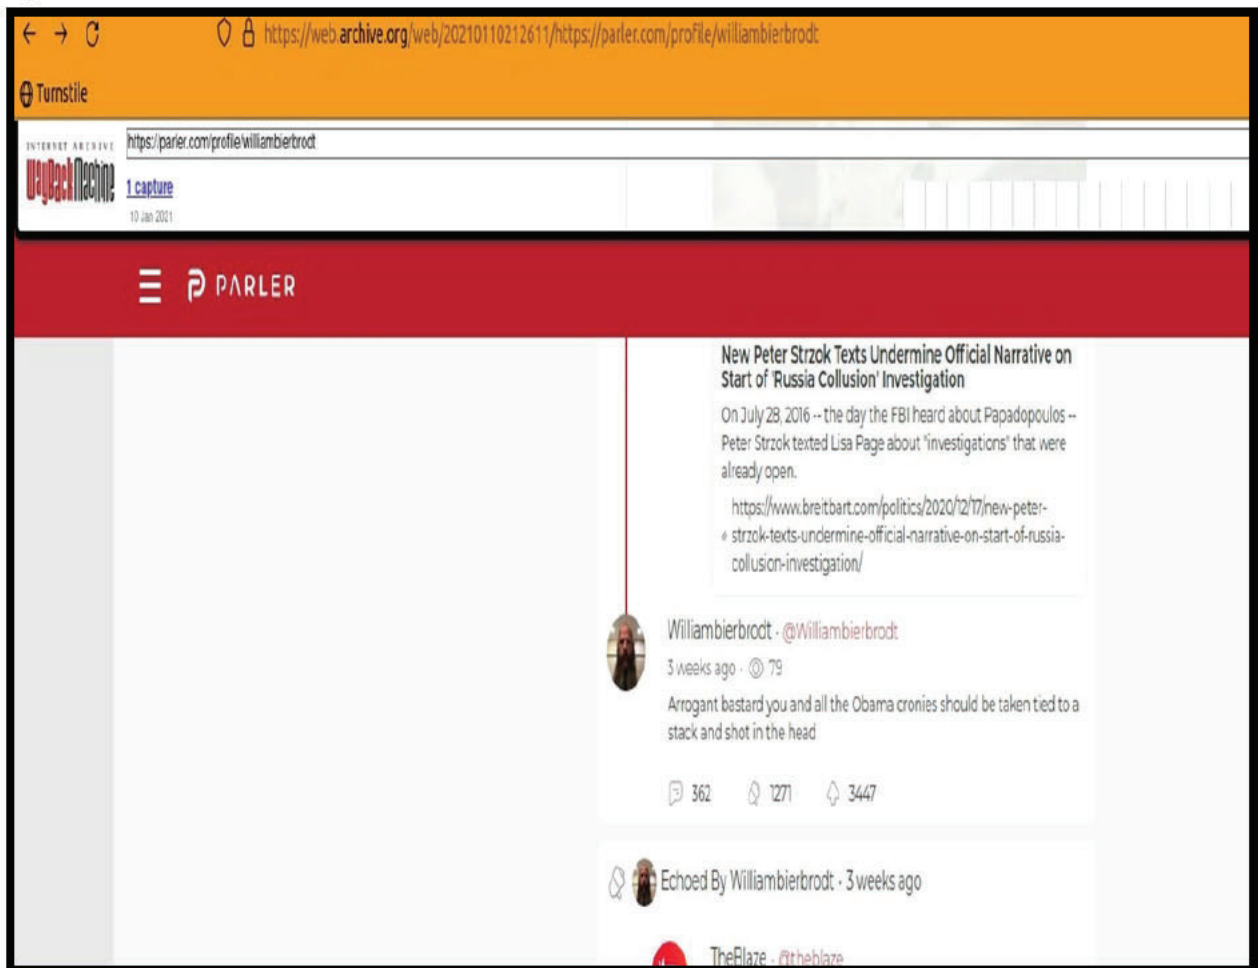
https://web.archive.org/web/20210110212611/https://parler.com/profile/williambierbrodt

Turnstile

INTERNET ARCHIVE
WayBackMachine
https://parler.com/profile/williambierbrodt
1 capture
10 Jan 2021

PARLER

New Peter Strzok Texts Undermine Official Narrative on Start of 'Russia Collusion' Investigation

On July 28, 2016 -- the day the FBI heard about Papadopoulos -- Peter Strzok texted Lisa Page about "investigations" that were already open.

https://www.breitbart.com/politics/2020/12/17/new-peter-strzok-texts-undermine-official-narrative-on-start-of-russia-collusion-investigation/

Williambierbrodt · @Williambierbrodt
3 weeks ago · 79
Arrogant bastard you and all the Obama cronies should be taken tied to a stack and shot in the head

362 1271 3447

Echoed By Williambierbrodt · 3 weeks ago

TheBlaze · @theblaze